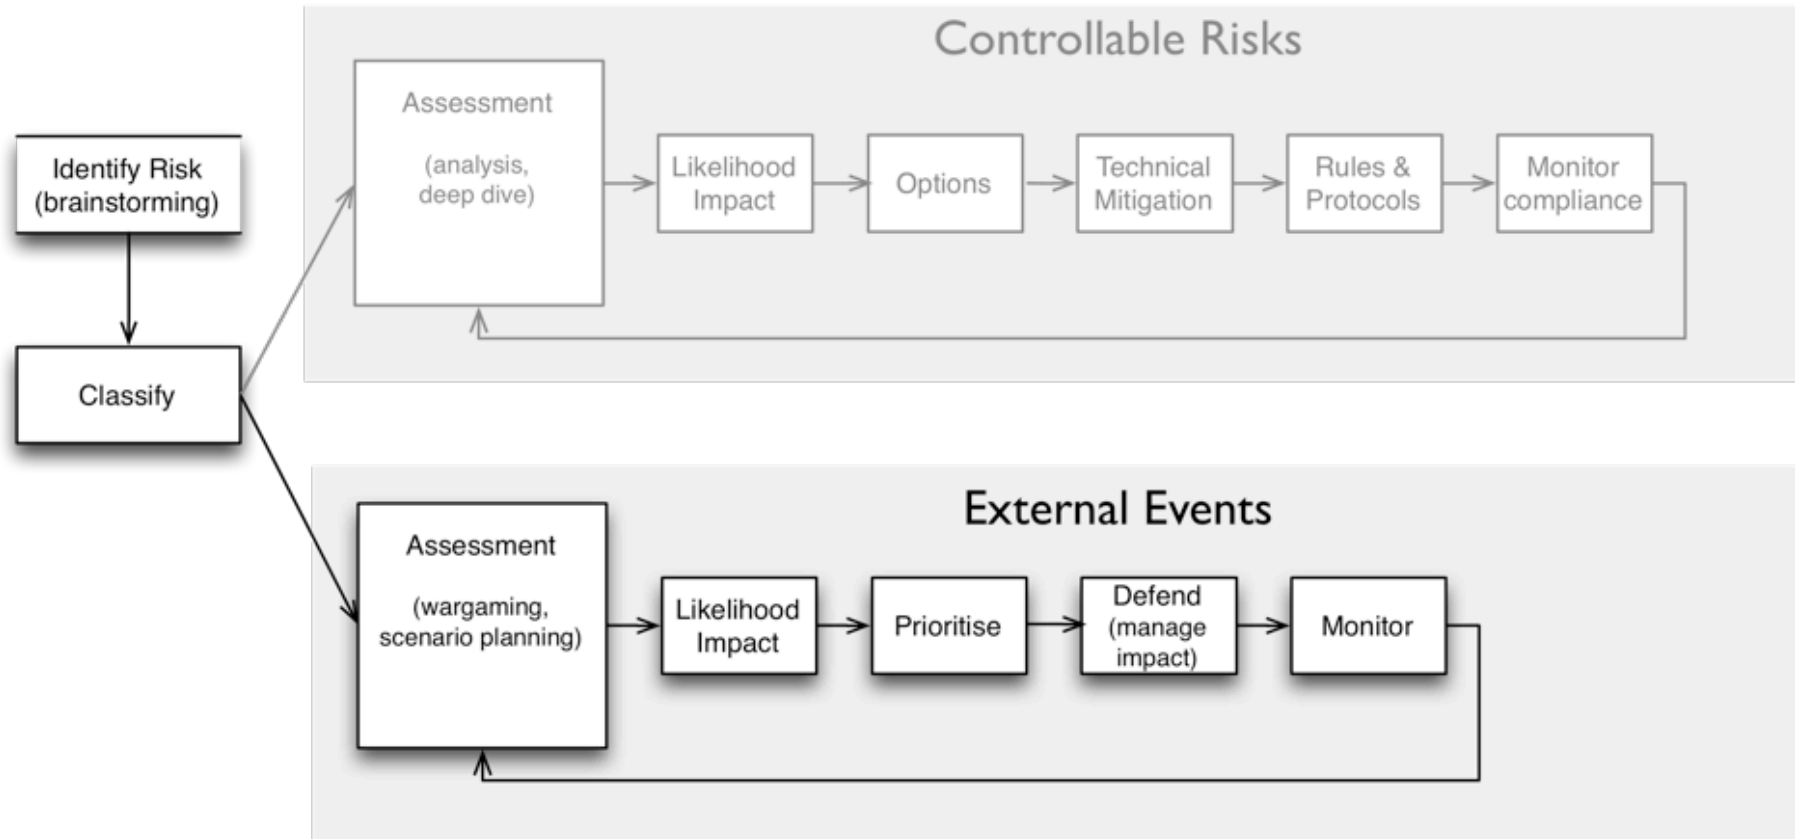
Identify Risk (brainstorming)

Classify

Controllable Risks

Assessment

(analysis, deep dive)

Likelihood Impact

Options

Technical Mitigation

Rules & Protocols

Monitor compliance

External Events

Assessment

(wargaming, scenario planning)

Likelihood Impact

Prioritise

Defend (manage impact)

Monitor